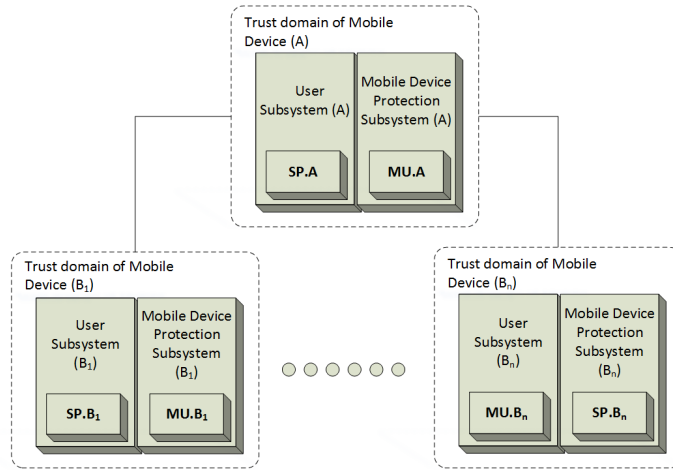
Trust domain of Mobile Device (A)

User Subsystem (A)

SP.A

Mobile Device Protection Subsystem (A)

MU.A

Trust domain of Mobile Device ($B_1$)

User Subsystem ($B_1$)

$SP.B_1$

Mobile Device Protection Subsystem ($B_1$)

$MU.B_1$

Trust domain of Mobile Device ($B_n$)

User Subsystem ($B_n$)

$MU.B_n$

Mobile Device Protection Subsystem ($B_n$)

$SP.B_n$